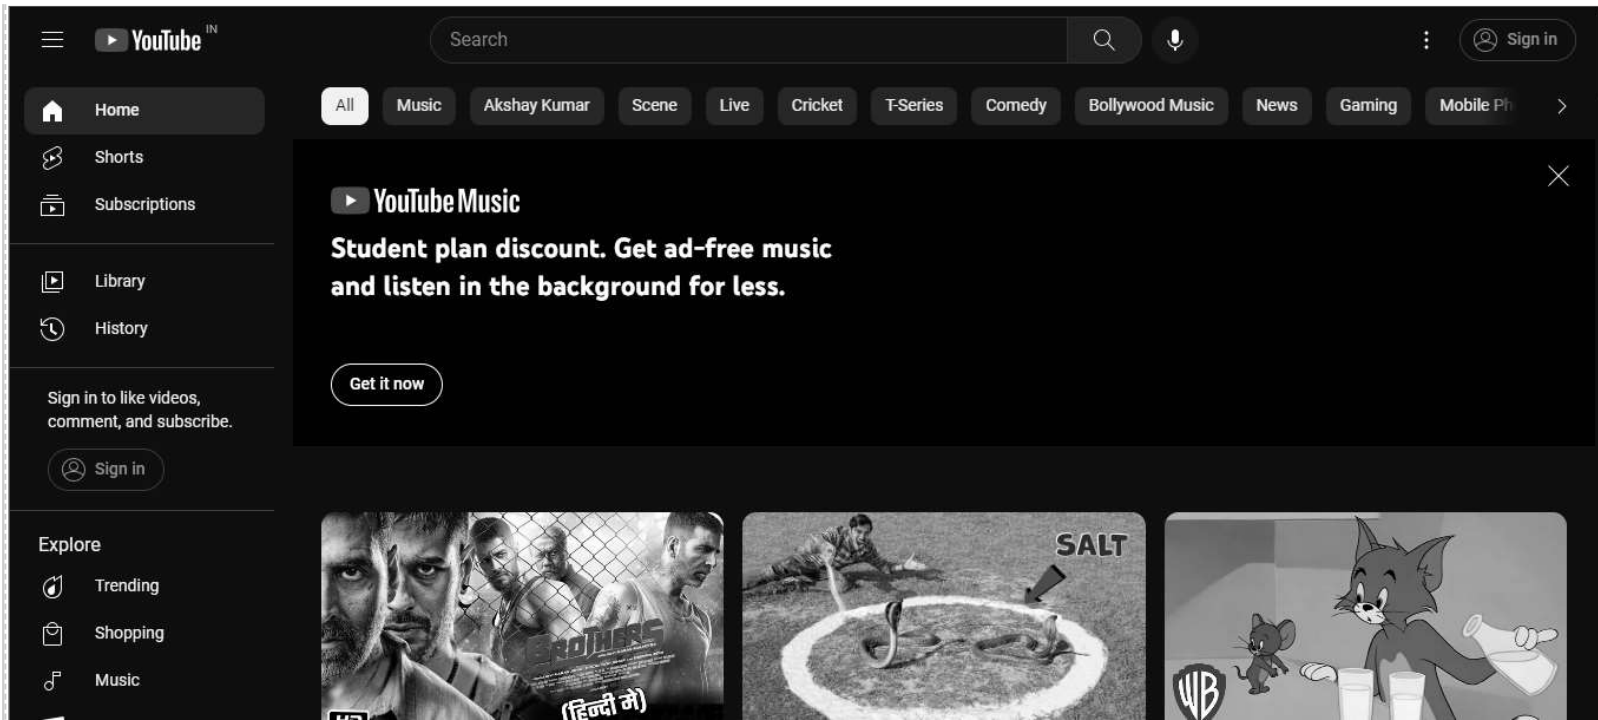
YouTube IN

Search

Sign in

Home
Shorts
Subscriptions

Library
History

Sign in to like videos, comment, and subscribe.

Sign in

Explore
Trending
Shopping
Music

All | Music | Akshay Kumar | Scene | Live | Cricket | T-Series | Comedy | Bollywood Music | News | Gaming | Mobile Ph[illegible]

YouTube Music
Student plan discount. Get ad-free music and listen in the background for less.

Get it now

BROTHERS
(हिन्दी में)

SALT

WB